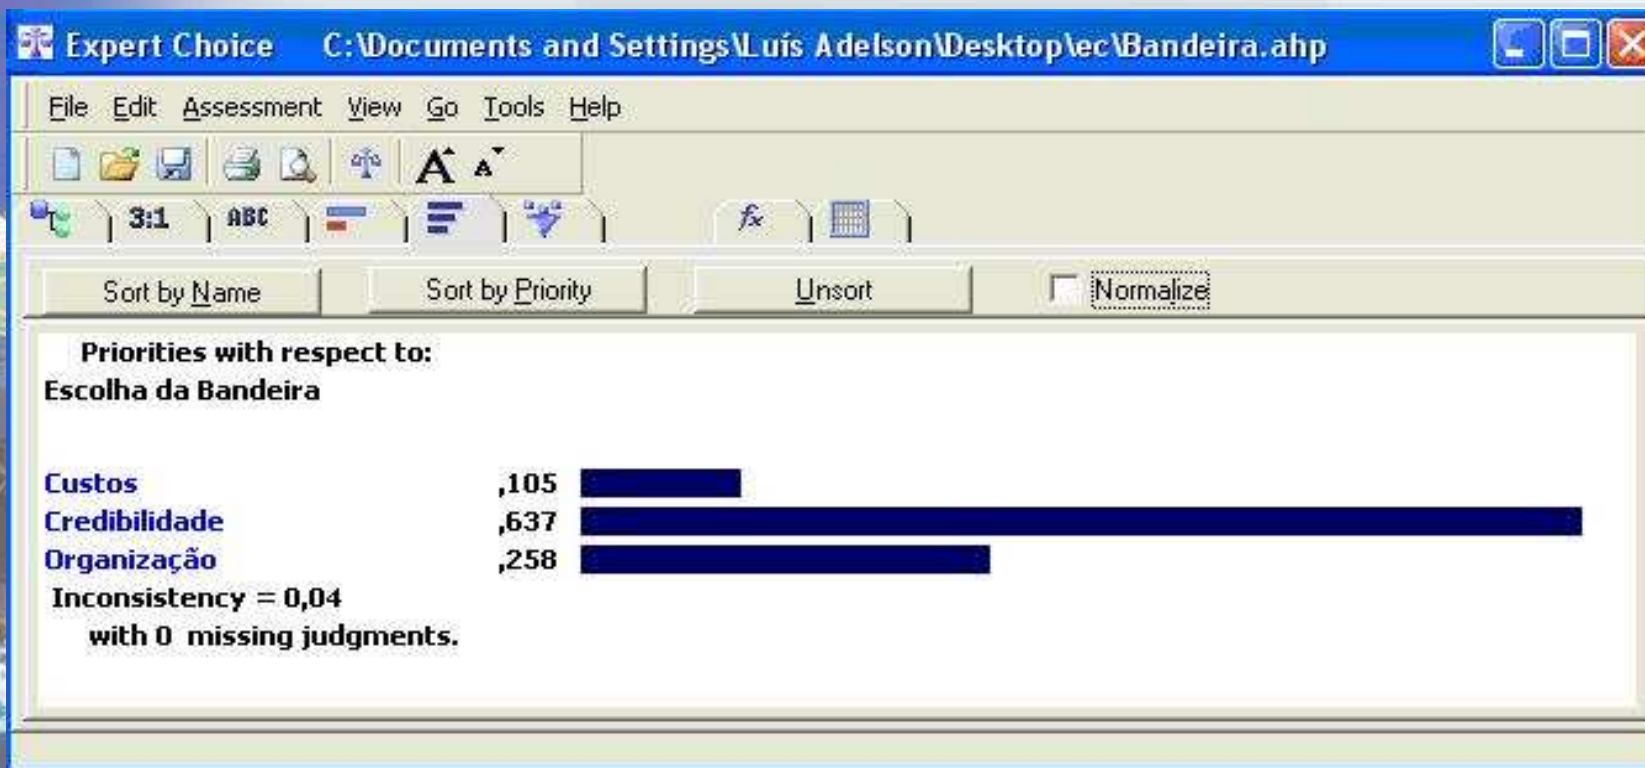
Expert Choice C:\Documents and Settings\Luís Adelson\Desktop\ec\Bandeira.ahp

File Edit Assessment View Go Tools Help

3:1 ABC

Sort by Name Sort by Priority Unsort Normalize

Priorities with respect to:
Escolha da Bandeira

Custos ,105
Credibilidade ,637
Organização ,258
Inconsistency = 0,04
with 0 missing judgments.